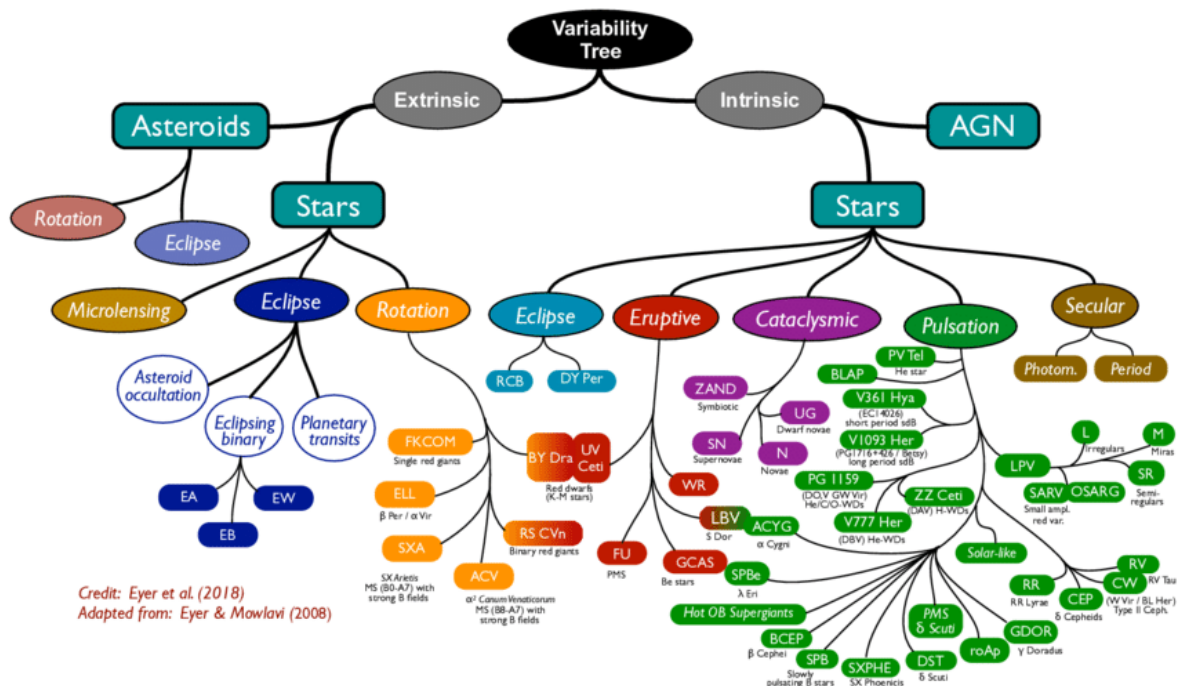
Variability Tree

Extrinsic

Intrinsic

Asteroids

AGN

Rotation

Eclipse

Stars

Stars

Microlensing

Eclipse

Rotation

Eclipse

Eruptive

Cataclysmic

Pulsation

Secular

Asteroid occultation

Eclipsing binary

Planetary transits

RCB

DY Per

ZAND
Symbiotic

UG
Dwarf novae

SN
Supernovae

N
Novae

PV Tel
He star

BLAP

V361 Hya
(EC14026)
short period sdB

V1093 Her
(PG1716+426 / Betsy)
long period sdB

PG 1159
(DO,V GW Vir)
He/C/O-WDs

ZZ Ceti
(DAV) H-WDs

V777 Her
(DBV) He-WDs

Photom.

Period

L
Irregulars

M
Miras

LPV

SR
Semi-regulars

SARV
Small ampl. red var.

OSARG

EA

EW

EB

FKCOM
Single red giants

ELL
β Per / α Vir

SXA
SX Arietis
MS (B0-A7) with strong B fields

ACV
α² Canum Venaticorum
MS (B8-A7) with strong B fields

BY Dra

UV Ceti

Red dwarfs
(K-M stars)

RS CVn
Binary red giants

WR

LBV
S Dor

ACYG
α Cygni

FU
PMS

GCAS
Be stars

SPBe
λ Eri

Solar-like

RV
RV Tau

RR
RR Lyrae

CEP
δ Cepheids

CW
(W Vir / BL Her)
Type II Ceph.

Hot OB Supergiants

BCEP
β Cephei

SPB
Slowly pulsating B stars

SXPHE
SX Phoenicis

PMS
δ Scuti

DST
δ Scuti

roAp

GDOR
γ Doradus

Credit: Eyer et al. (2018)
Adapted from: Eyer & Mowlavi (2008)